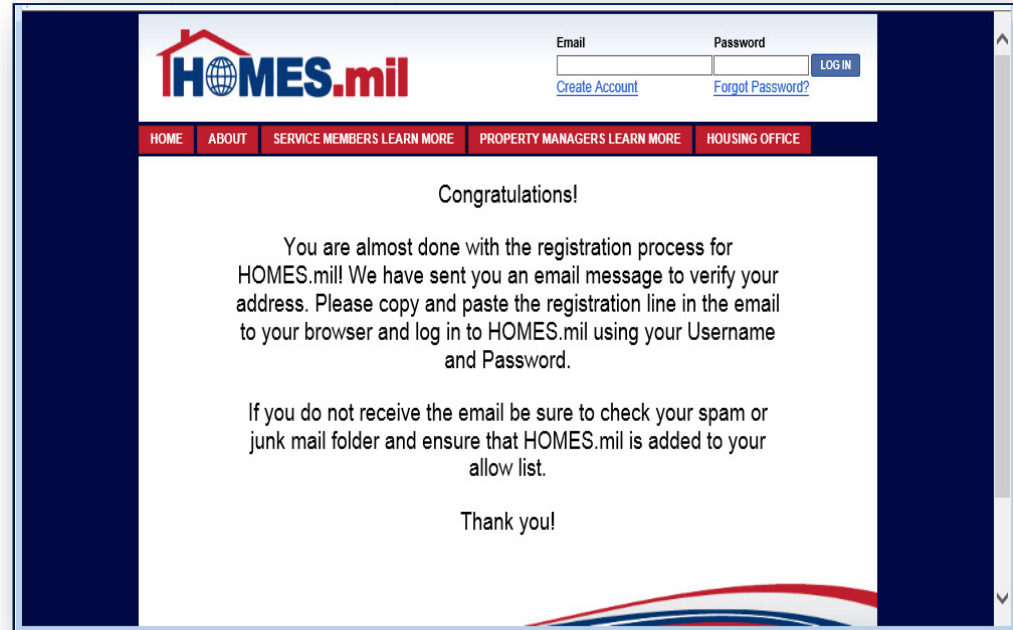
HOMES.mil

Email
Password
LOG IN
Create Account
Forgot Password?

HOME
ABOUT
SERVICE MEMBERS LEARN MORE
PROPERTY MANAGERS LEARN MORE
HOUSING OFFICE

Congratulations!

You are almost done with the registration process for HOMES.mil! We have sent you an email message to verify your address. Please copy and paste the registration line in the email to your browser and log in to HOMES.mil using your Username and Password.

If you do not receive the email be sure to check your spam or junk mail folder and ensure that HOMES.mil is added to your allow list.

Thank you!